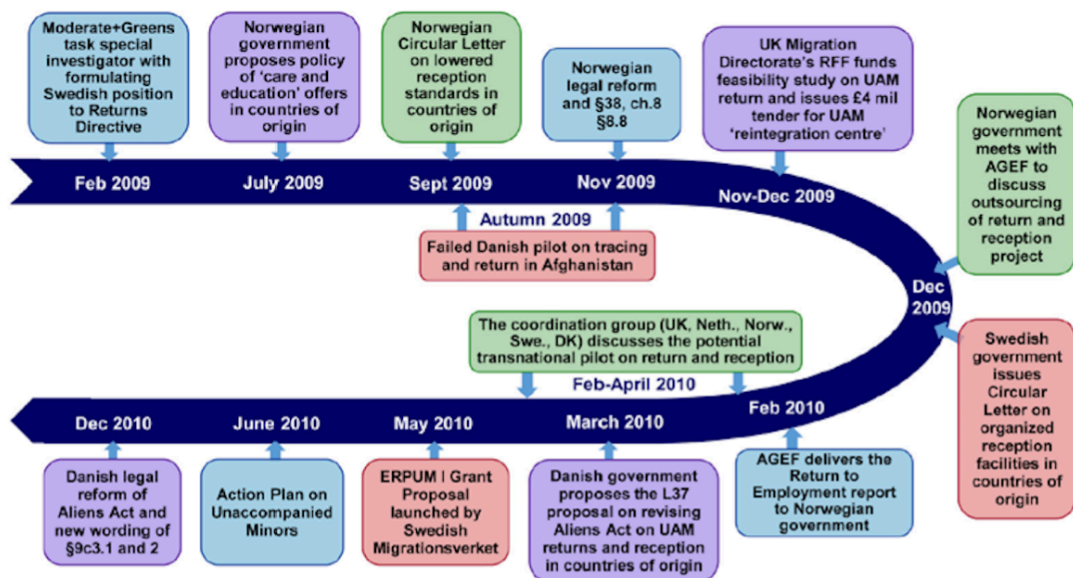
Moderate+Greens task special investigator with formulating Swedish position to Returns Directive

Norwegian government proposes policy of 'care and education' offers in countries of origin

Norwegian Circular Letter on lowered reception standards in countries of origin

Norwegian legal reform and §38, ch.8 §8.8

UK Migration Directorate's RFF funds feasibility study on UAM return and issues £4 mil tender for UAM 'reintegration centre'

Norwegian government meets with AGEF to discuss outsourcing of return and reception project

Feb 2009

July 2009

Sept 2009

Nov 2009

Nov-Dec 2009

Autumn 2009

Failed Danish pilot on tracing and return in Afghanistan

Dec 2009

Swedish government issues Circular Letter on organized reception facilities in countries of origin

The coordination group (UK, Neth., Norw., Swe., DK) discusses the potential transnational pilot on return and reception

Feb-April 2010

Dec 2010

June 2010

May 2010

March 2010

Feb 2010

Danish legal reform of Aliens Act and new wording of §9c3.1 and 2

Action Plan on Unaccompanied Minors

ERPUM I Grant Proposal launched by Swedish Migrationsverket

Danish government proposes the L37 proposal on revising Aliens Act on UAM returns and reception in countries of origin

AGEF delivers the Return to Employment report to Norwegian government